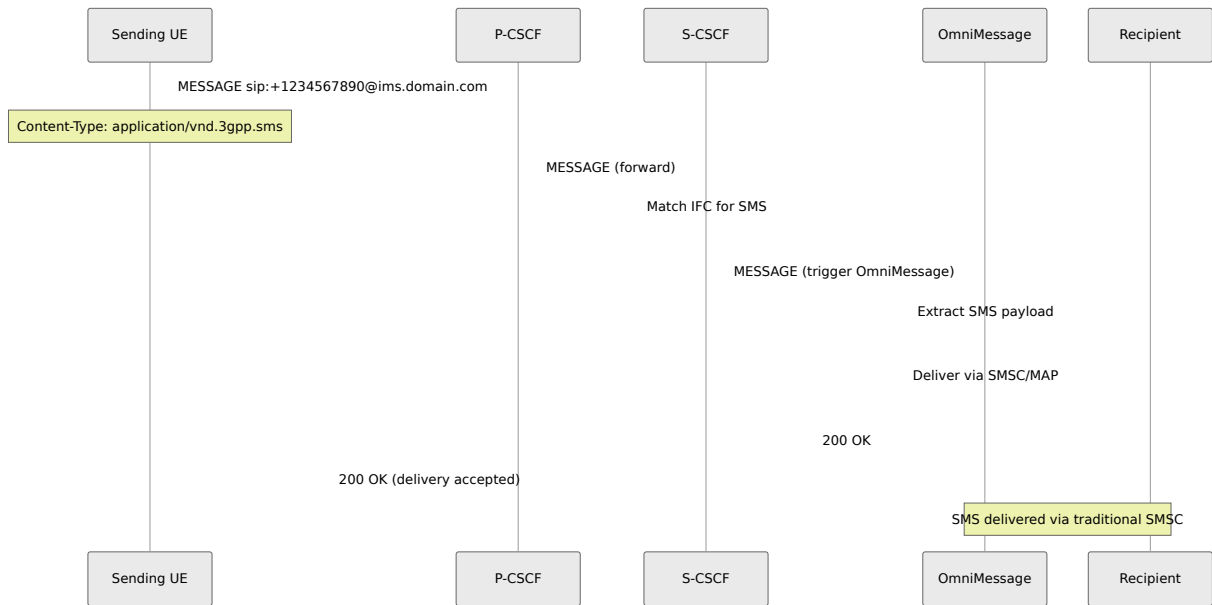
Sending UE

P-CSCF

S-CSCF

OmniMessage

Recipient

MESSAGE sip:+1234567890@ims.domain.com

Content-Type: application/vnd.3gpp.sms

MESSAGE (forward)

Match IFC for SMS

MESSAGE (trigger OmniMessage)

Extract SMS payload

Deliver via SMSC/MAP

200 OK

200 OK (delivery accepted)

SMS delivered via traditional SMSC

Sending UE

P-CSCF

S-CSCF

OmniMessage

Recipient